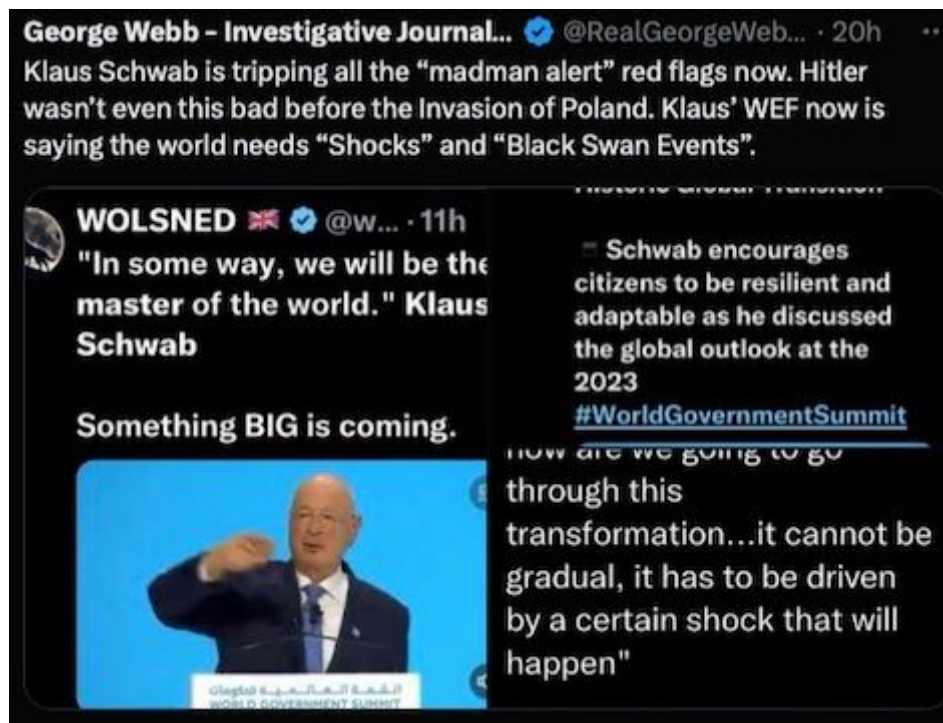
George Webb - Investigative Journal... @RealGeorgeWeb... · 20h

Klaus Schwab is tripping all the "madman alert" red flags now. Hitler wasn't even this bad before the Invasion of Poland. Klaus' WEF now is saying the world needs "Shocks" and "Black Swan Events".

WOLSNED @w... · 11h

"In some way, we will be the master of the world." Klaus Schwab

Something BIG is coming.

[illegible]

Schwab encourages citizens to be resilient and adaptable as he discussed the global outlook at the 2023 #WorldGovernmentSummit

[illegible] through this transformation...it cannot be gradual, it has to be driven by a certain shock that will happen"

القمة العالمية للحكومات
WORLD GOVERNMENT SUMMIT